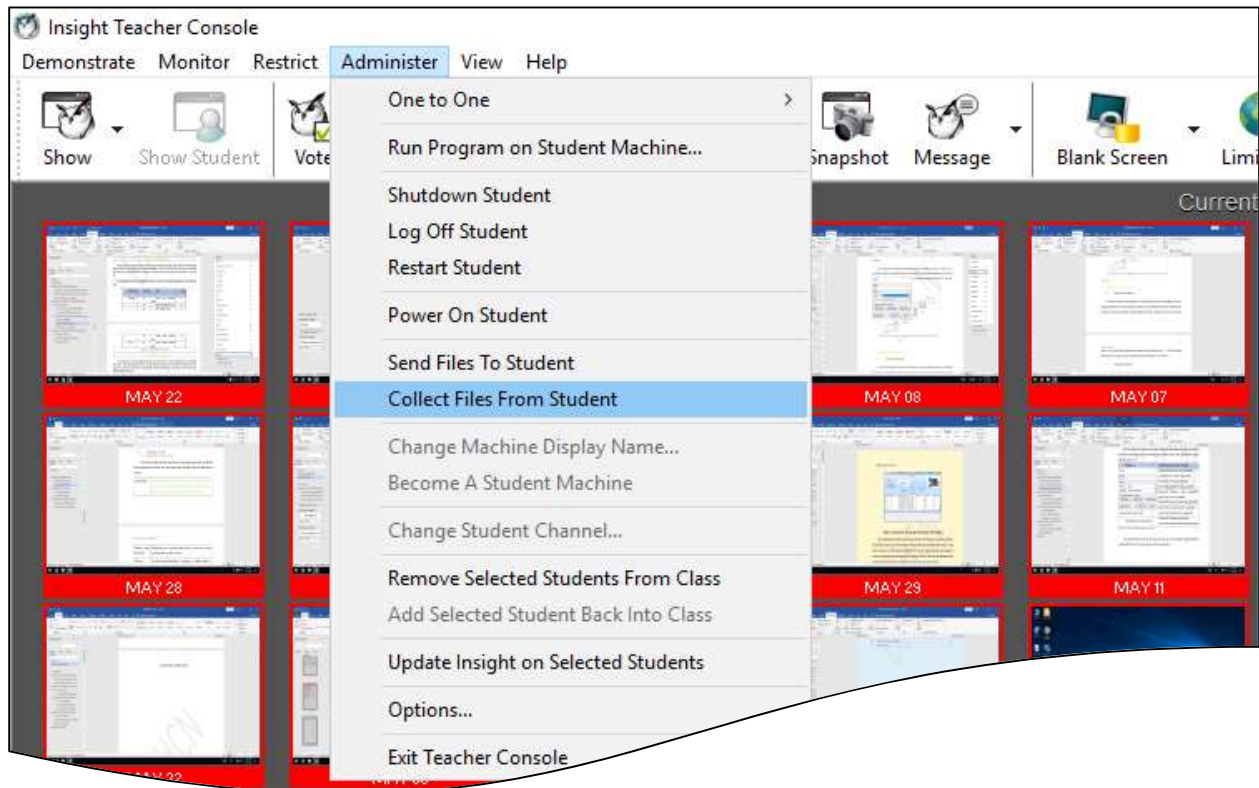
Insight Teacher Console

Demonstrate Monitor Restrict Administer View Help

Show Show Student Vote

One to One

Run Program on Student Machine...

Shutdown Student
Log Off Student
Restart Student

Power On Student

Send Files To Student
Collect Files From Student

Change Machine Display Name...
Become A Student Machine

Change Student Channel...

Remove Selected Students From Class
Add Selected Student Back Into Class

Update Insight on Selected Students

Options...

Exit Teacher Console

Snapshot Message Blank Screen Limi

Current

MAY 22
MAY 08
MAY 07
MAY 28
MAY 29
MAY 11
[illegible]
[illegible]